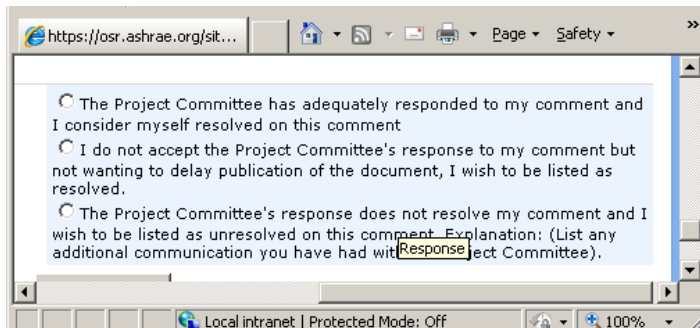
https://osr.ashrae.org/sit...

Page ▾ Safety ▾

The Project Committee has adequately responded to my comment and I consider myself resolved on this comment

I do not accept the Project Committee's response to my comment but not wanting to delay publication of the document, I wish to be listed as resolved.

The Project Committee's response does not resolve my comment and I wish to be listed as unresolved on this comment. Explanation: (List any additional communication you have had with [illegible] Response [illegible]ect Committee).

Local intranet | Protected Mode: Off

100%